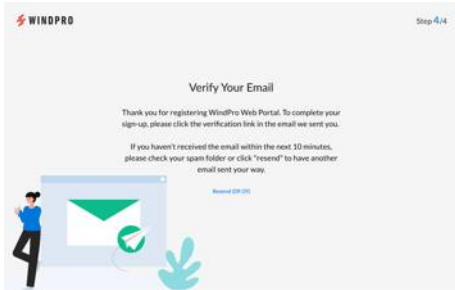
WINDPRO

Step 4/4

Verify Your Email

Thank you for registering WindPro Web Portal. To complete your sign-up, please click the verification link in the email we sent you.

If you haven't received the email within the next 10 minutes, please check your spam folder or click "resend" to have another email sent your way.

Resend (59:59)